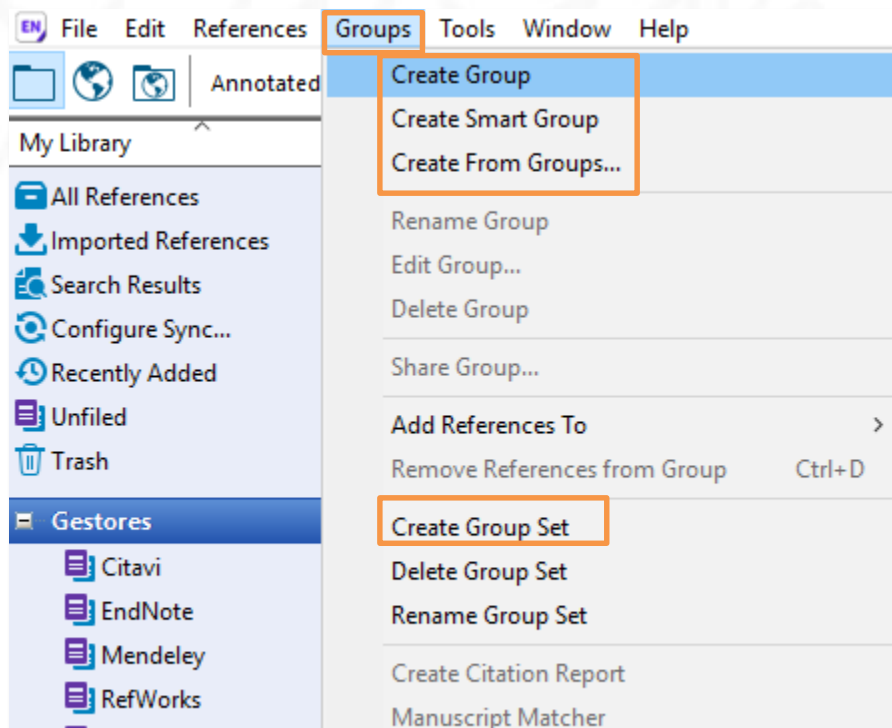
EN File Edit References Groups Tools Window Help

Annotated

My Library

All References
Imported References
Search Results
Configure Sync...
Recently Added
Unfiled
Trash

Gestores
Citavi
EndNote
Mendeley
RefWorks

Create Group
Create Smart Group
Create From Groups...

Rename Group
Edit Group...
Delete Group

Share Group...

Add References To >
Remove References from Group Ctrl+D

Create Group Set
Delete Group Set
Rename Group Set

Create Citation Report
Manuscript Matcher